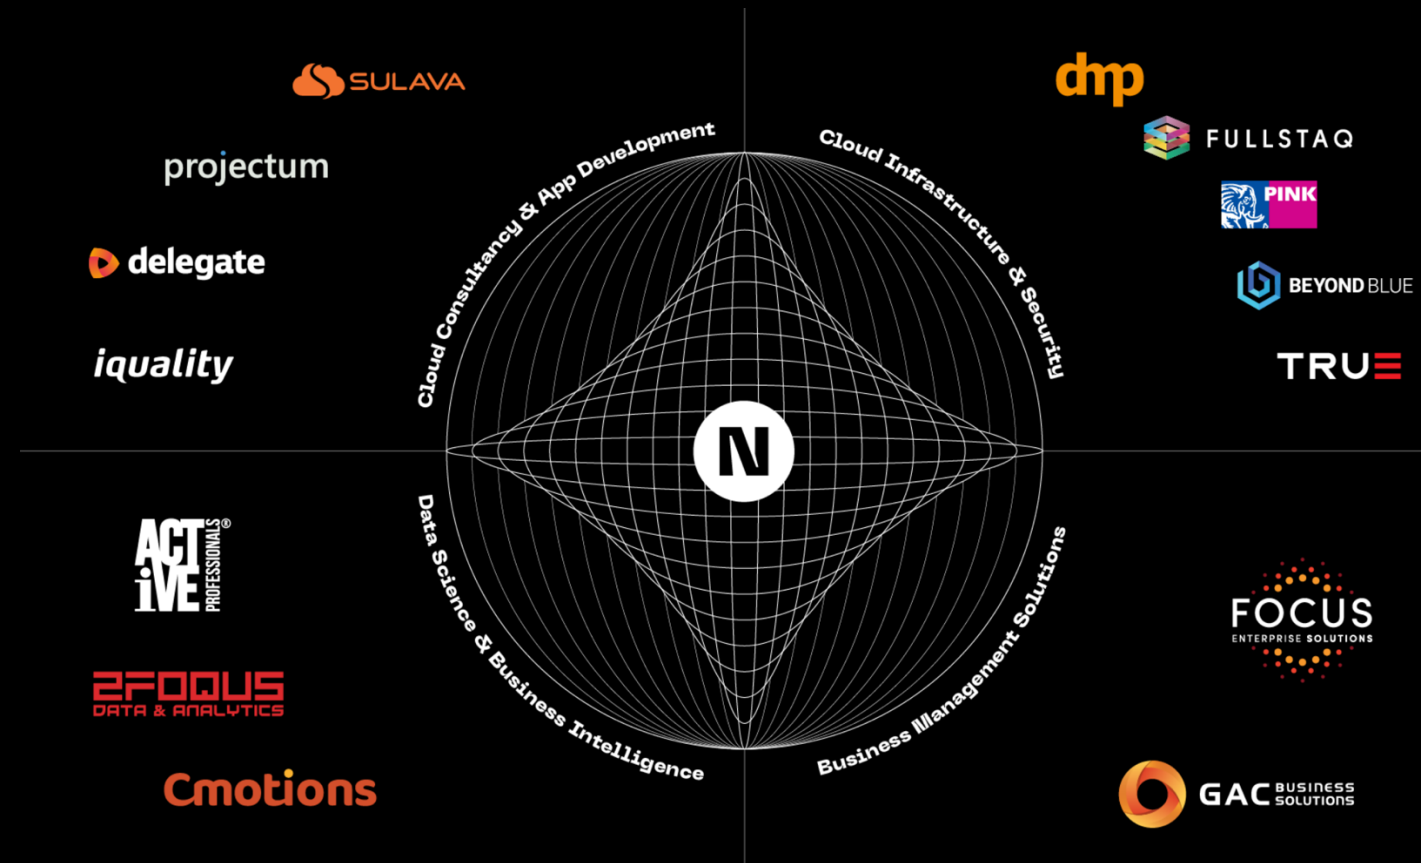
SULAVA

projectum

delegate

iquality

Cloud Consultancy & App Development

Cloud Infrastructure & Security

dhp

FULLSTAQ

PINK

BEYOND BLUE

TRUE

N

ACT iVE PROFESSIONALS®

2FOQUS DATA & ANALYTICS

Cmotions

Data Science & Business Intelligence

Business Management Solutions

FOCUS ENTERPRISE SOLUTIONS

GAC BUSINESS SOLUTIONS